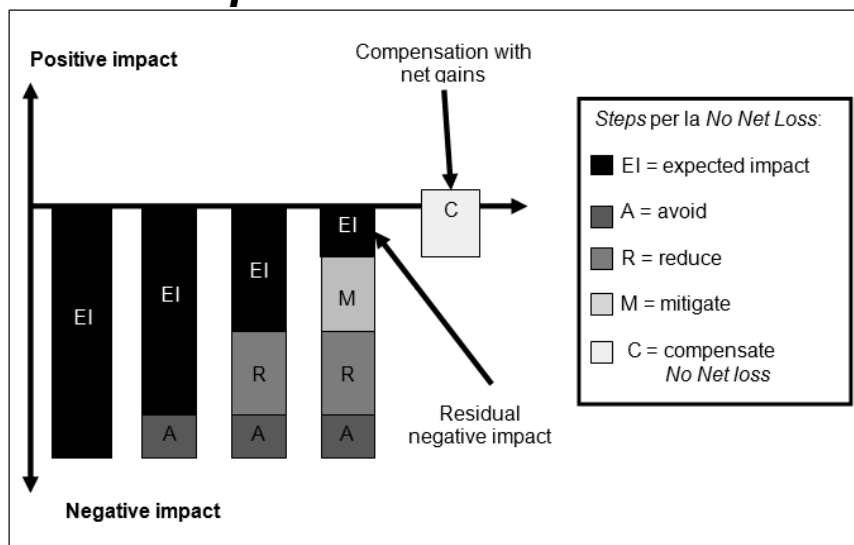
Positive impact

Compensation with net gains

C

EI

EI

EI

EI

M

R

R

A

A

A

Residual negative impact

Negative impact

*Steps* per la *No Net Loss*:

EI = expected impact

A = avoid

R = reduce

M = mitigate

C = compensate *No Net loss*